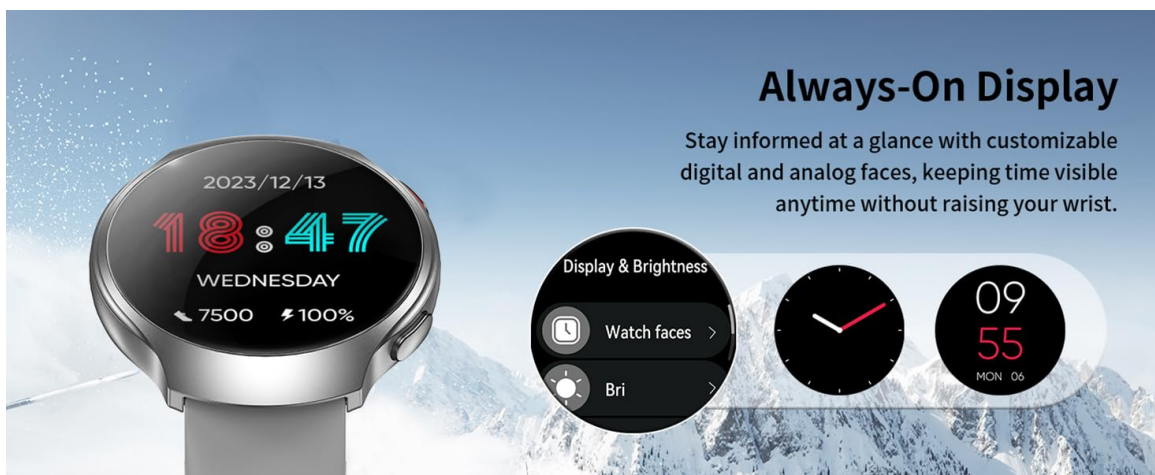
Always-On Display

Stay informed at a glance with customizable digital and analog faces, keeping time visible anytime without raising your wrist.

2023/12/13
18:47
WEDNESDAY
7500 100%

Display & Brightness
Watch faces
Bri

09
55
MON 06